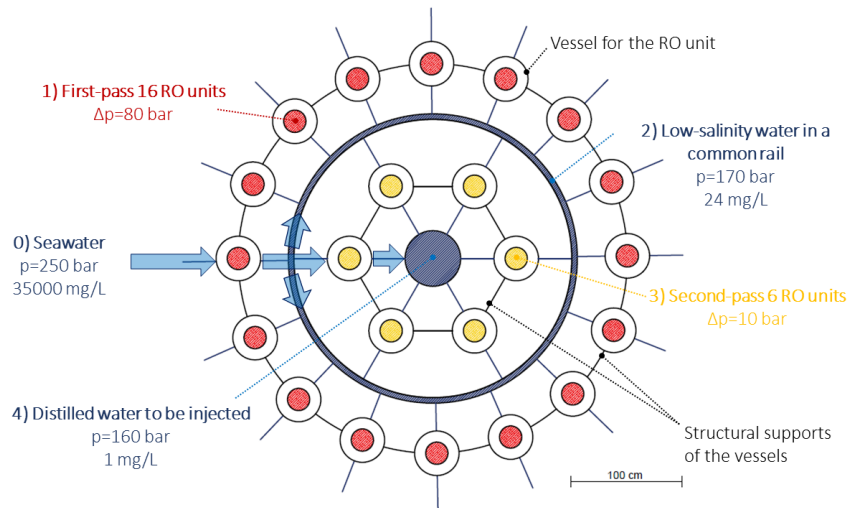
Vessel for the RO unit

1) First-pass 16 RO units
Δp=80 bar

2) Low-salinity water in a common rail
p=170 bar
24 mg/L

0) Seawater
p=250 bar
35000 mg/L

3) Second-pass 6 RO units
Δp=10 bar

4) Distilled water to be injected
p=160 bar
1 mg/L

Structural supports of the vessels

100 cm